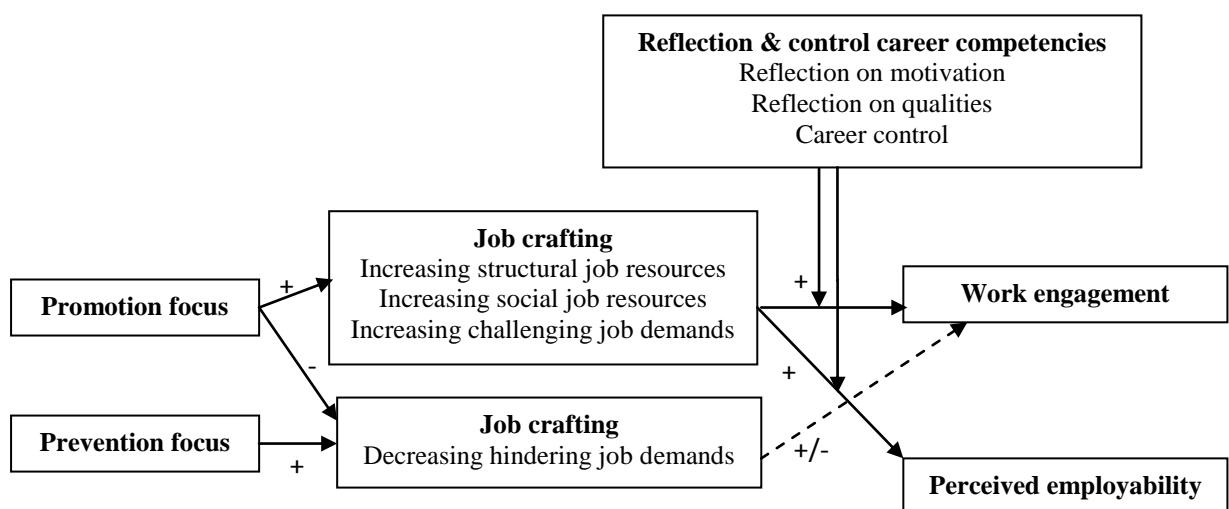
Reflection & control career competencies
Reflection on motivation
Reflection on qualities
Career control

Job crafting
Increasing structural job resources
Increasing social job resources
Increasing challenging job demands

Promotion focus

+

-

+

Work engagement

+

Prevention focus

+

Job crafting
Decreasing hindering job demands

+/-

Perceived employability